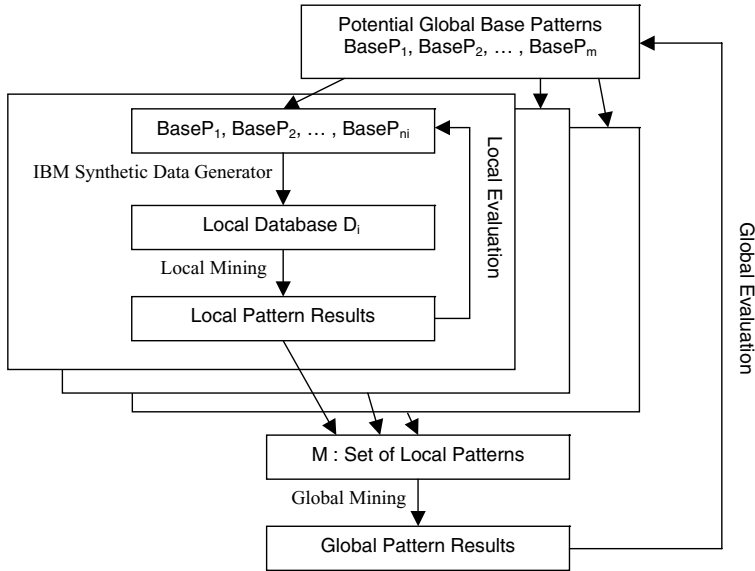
Potential Global Base Patterns
BaseP$_1$, BaseP$_2$, … , BaseP$_m$

BaseP$_1$, BaseP$_2$, … , BaseP$_{ni}$

IBM Synthetic Data Generator

Local Database D$_i$

Local Mining

Local Pattern Results

Local Evaluation

Global Evaluation

M : Set of Local Patterns

Global Mining

Global Pattern Results